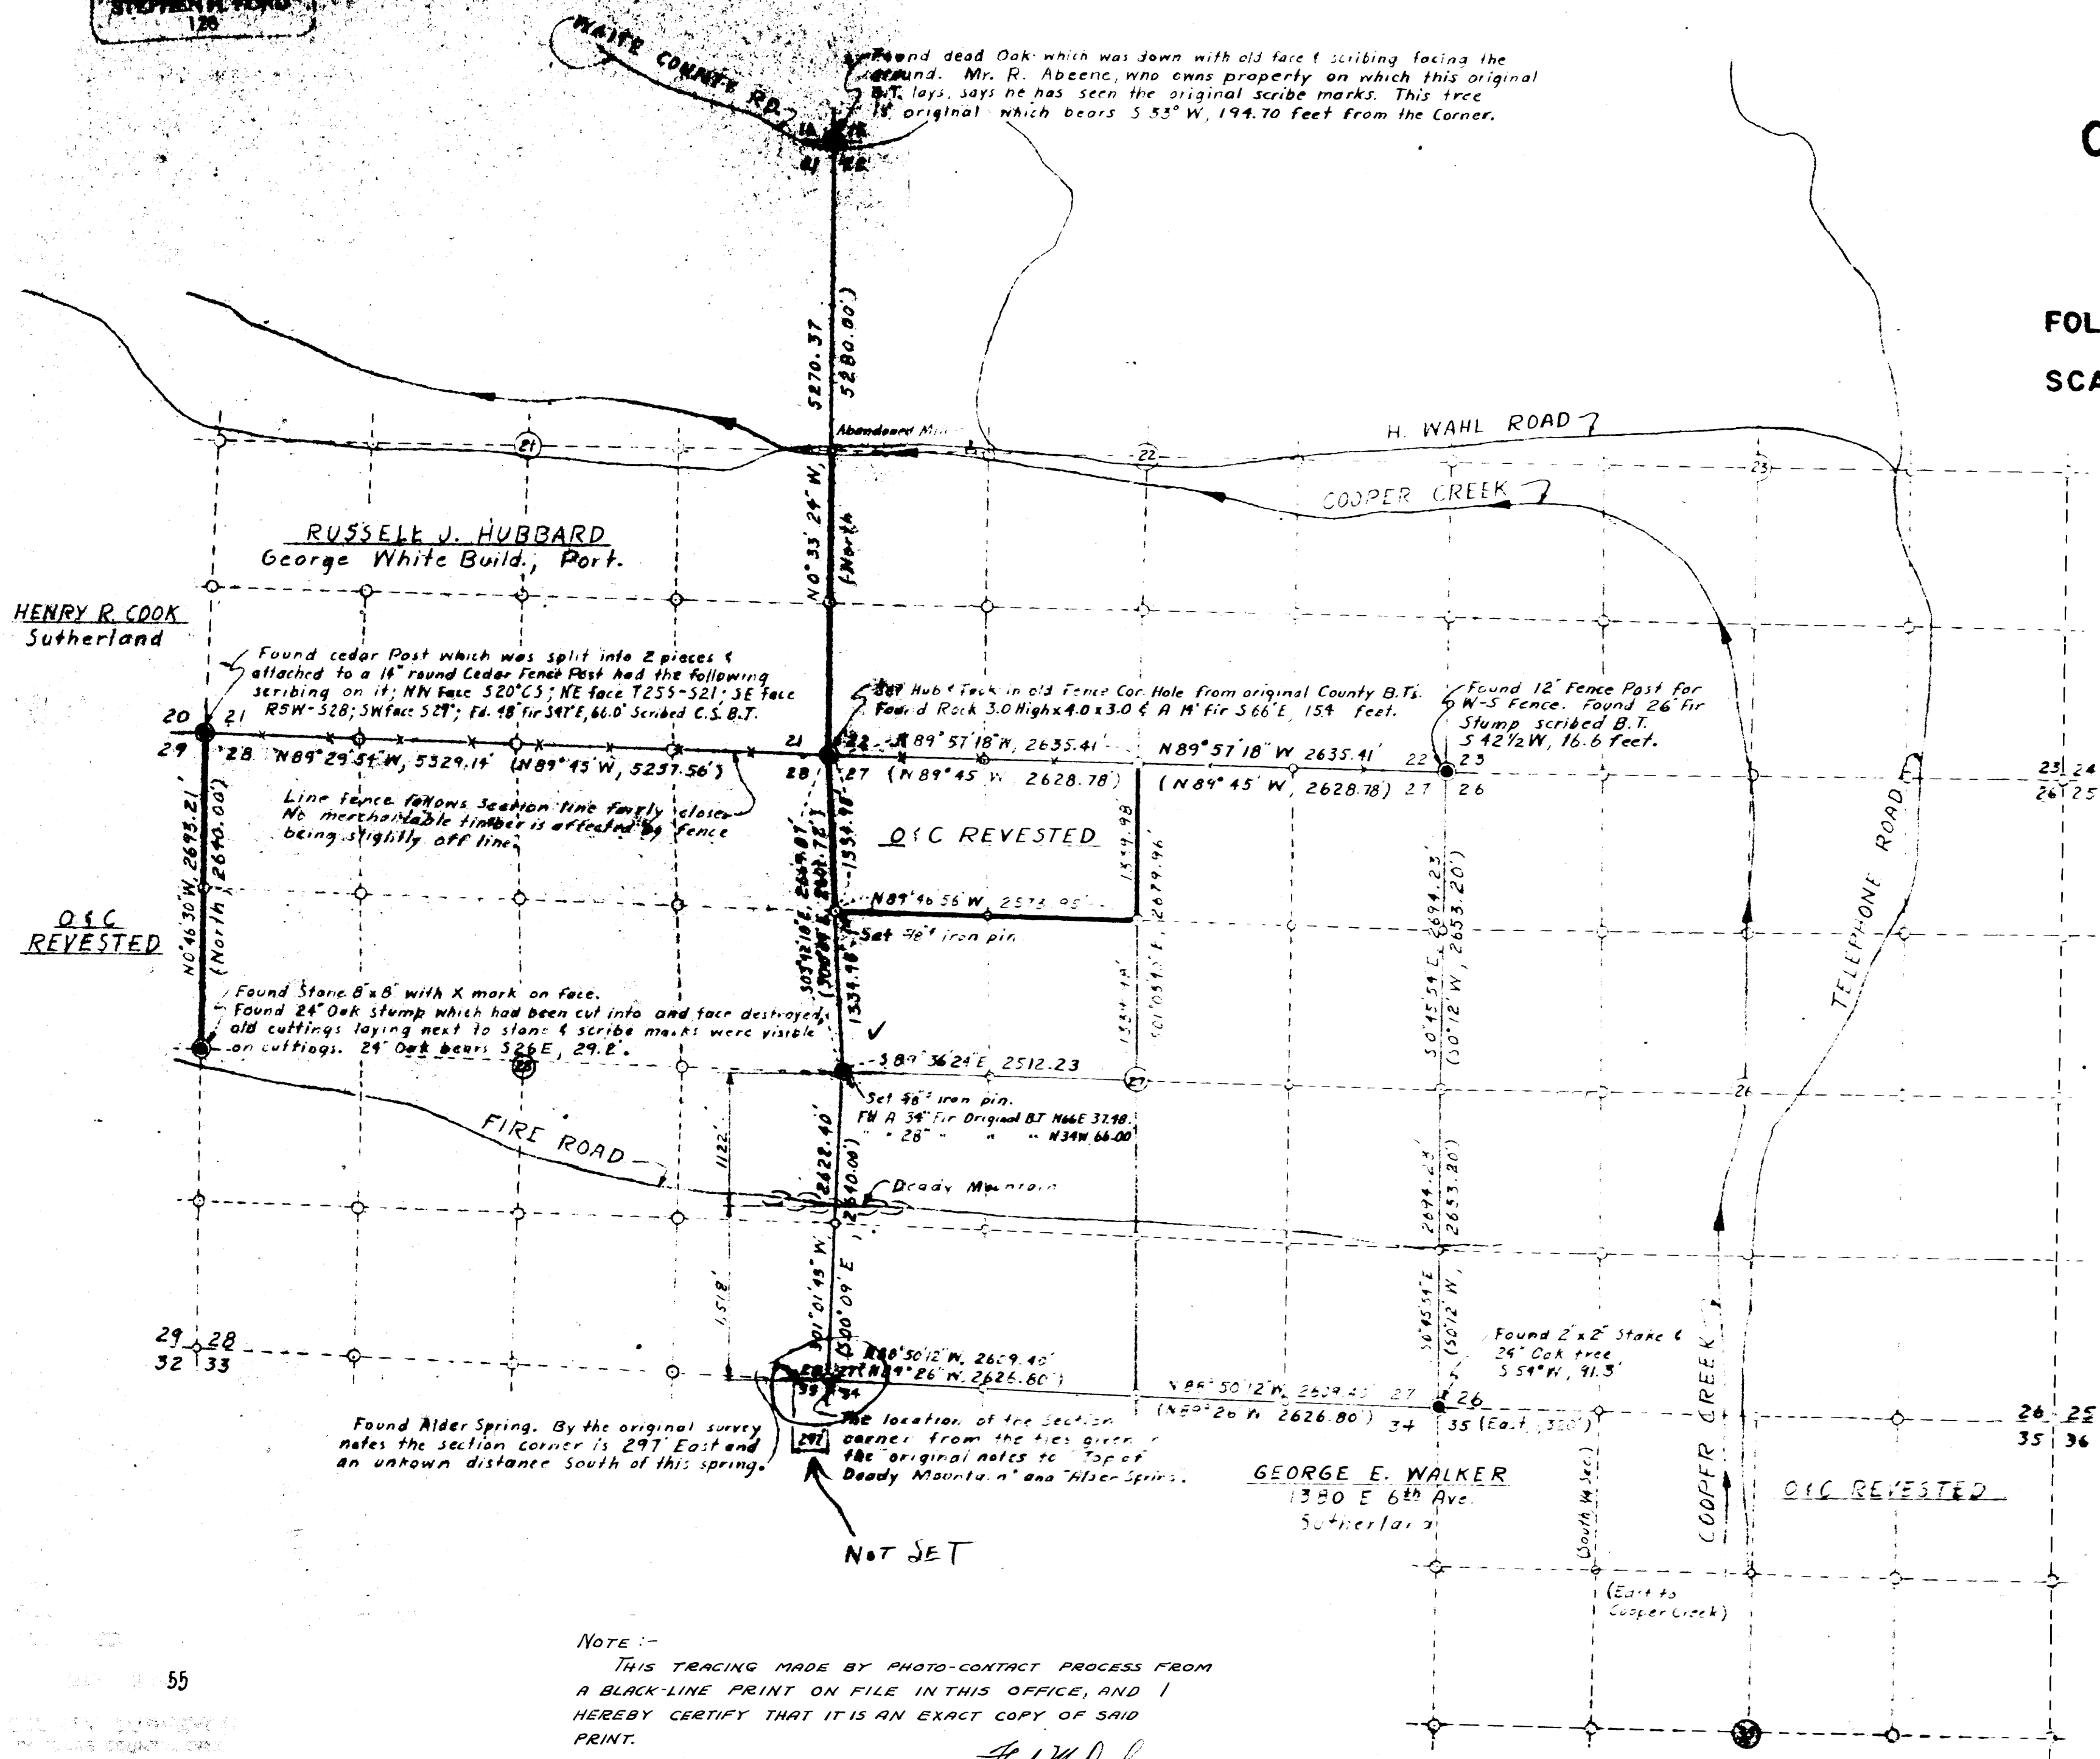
STEPHEN H. FORD
128

WHITE COUNTY RD.

Found dead Oak which was down with old face & scribing facing the ground. Mr. R. Abeene, who owns property on which this original B.T. lays, says he has seen the original scribe marks. This tree is original which bears S 33° W, 194.70 feet from the Corner.

16 15
21 22

C

FOL

SCA

5270.37
(5280.00')

Abandoned Mi

H. WAHL ROAD

COOPER CREEK

21
22
23

RUSSELL J. HUBBARD
George White Build., Port.

N 0° 33' 24" W.
(North)

HENRY R. COOK
Sutherland

Found cedar Post which was split into 2 pieces & attached to a 14" round Cedar Fence Post had the following scribing on it; NW Face S20°CS; NE face T255-S21; SE face R5W-S28; SW face S29; Fd. 48" fir S41°E, 66.0' Scribed C.S. B.T.

Set Hub & Tack in old Fence Cor. Hole from original County B.T's. Found Rock 3.0 High x 4.0 x 3.0 & A 14" Fir S 66°E, 15.4 feet.

Found 12" Fence Post for W-S Fence. Found 26" Fir Stump scribed B.T. S 42½ W, 16.6 feet.

20 21
29 28
N 89° 29' 54" W, 5329.14' (N 89° 45' W, 5237.56')

21 22
28 27
N 89° 57' 18" W, 2635.41'
(N 89° 45' W 2628.78')
N 89° 57' 18" W 2635.41'
(N 89° 45' W, 2628.78')
22 23
27 26

23 24
26 25

Line fence follows Section line fairly close. No merchantable timber is affected by fence being slightly off line.

O&C REVESTED

1334.98
1339.98
2679.96

N 0° 46' 30" W, 2693.21'
(North, 2640.00')

O&C
REVESTED

N 89° 46' 56" W, 2573.95'
Set 48" iron pin

S 0° 45' 54" E, 2694.23'
(S 0° 12' W, 2653.20')

TELEPHONE ROAD

Found Stone 8" x 8" with X mark on face.
Found 24" Oak stump which had been cut into and face destroyed, old cuttings laying next to stone & scribe marks were visible on cuttings. 24" Oak bears S26E, 29.2'.

S 0° 51' 21" E, 2669.87'
(North, 2640.72')
1334.98
1339.99
S 01° 05' 12" E, 2679.96

28

S 89° 36' 24" E 2512.23
27

Set 48" iron pin.
Fd A 34" Fir Original BT N66E 37.48.
" 28" " " N34W 66.00

1122'

FIRE ROAD

Deady Mountain

26

S 0° 01' 45" W, 2622.40'
(S 0° 09' E, 2640.00')

1518'

2694.23
2653.20

S 0° 45' 54" E
(S 0° 12' W.)

29 28
32 33

N 88° 50' 12" W, 2629.40'
N 89° 26' W, 2626.80'
28 27
33 34

N 88° 50' 12" W, 2629.40' 27 26
(N 89° 26' W 2626.80') 34 35 (East, 320')

Found 2" x 2" Stake & 24" Oak tree S 59° W, 91.3'

COOPER CREEK

26 25
35 36

Found Alder Spring. By the original survey notes the section corner is 297' East and an unknown distance South of this spring.

297

The location of the Section corner from the ties given in the original notes to "Top of Deady Mountain" and "Alder Spring".

NOT SET

GEORGE E. WALKER
1380 E 6th Ave.
Sutherland

(South W Sec.)

O&C REVESTED

(East to Cooper Creek)

55

NOTE :-
THIS TRACING MADE BY PHOTO-CONTACT PROCESS FROM A BLACK-LINE PRINT ON FILE IN THIS OFFICE, AND I HEREBY CERTIFY THAT IT IS AN EXACT COPY OF SAID PRINT.

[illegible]